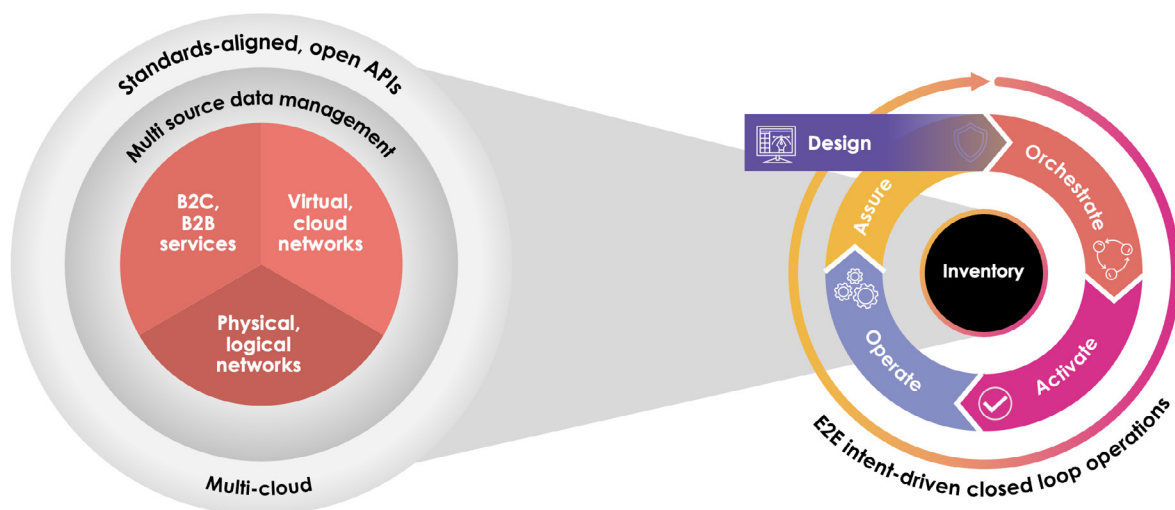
Standards-aligned, open APIs

Multi source data management

B2C, B2B services

Virtual, cloud networks

Physical, logical networks

Multi-cloud

Design

Orchestrate

Activate

Operate

Assure

Inventory

E2E intent-driven closed loop operations